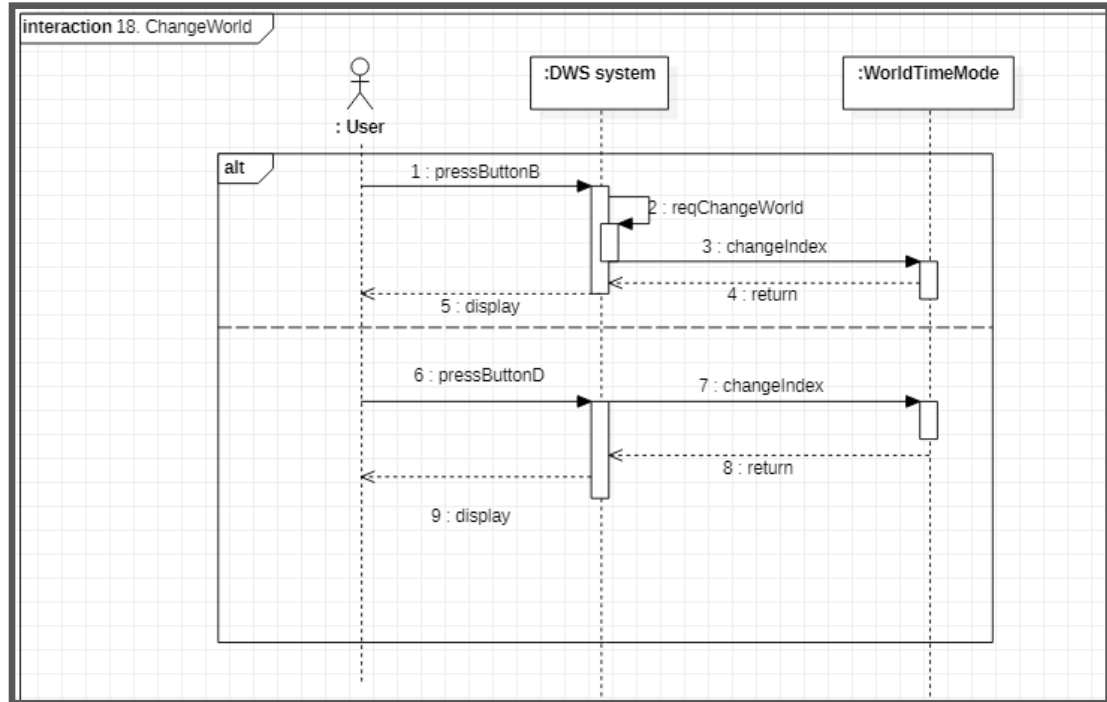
interaction 18. ChangeWorld

: User

:DWS system

:WorldTimeMode

alt

1 : pressButtonB

2 : reqChangeWorld

3 : changeIndex

4 : return

5 : display

6 : pressButtonD

7 : changeIndex

8 : return

9 : display